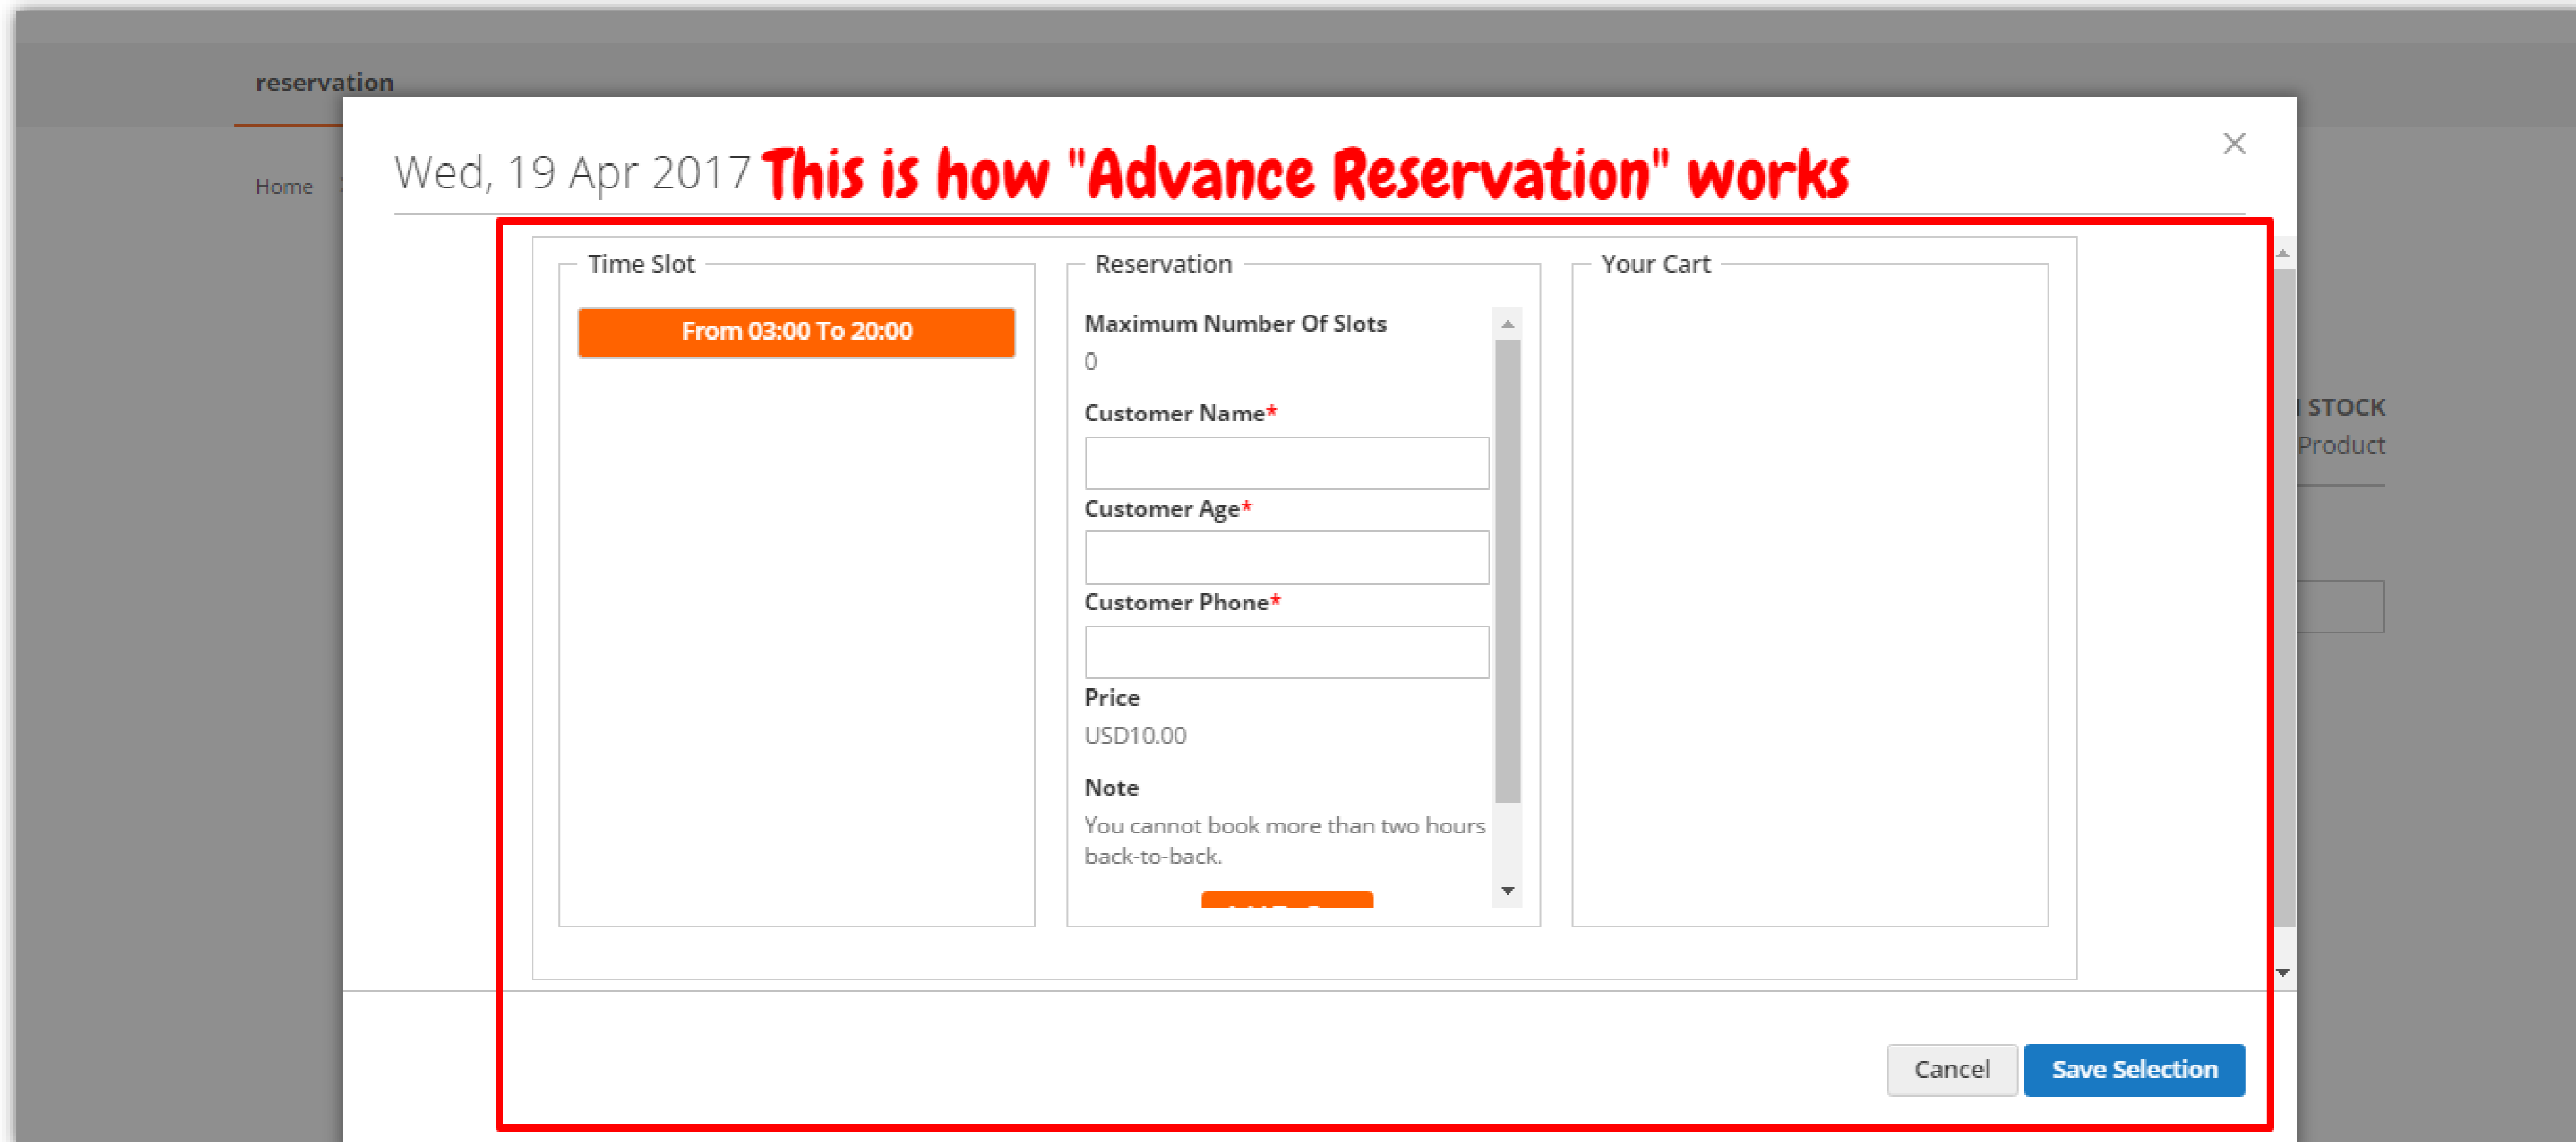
reservation

Home

Wed, 19 Apr 2017 This is how "Advance Reservation" works

×

Time Slot

From 03:00 To 20:00

Reservation

Maximum Number Of Slots

0

Customer Name*

Customer Age*

Customer Phone*

Price

USD10.00

Note

You cannot book more than two hours back-to-back.

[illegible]

Your Cart

STOCK

Product

Cancel

Save Selection